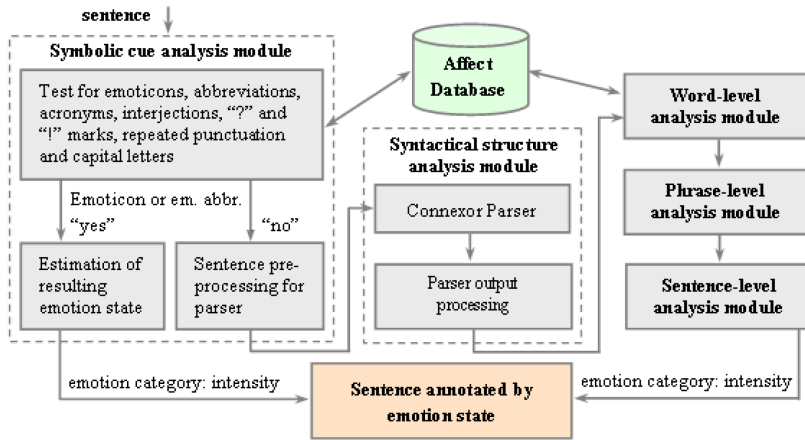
sentence

Symbolic cue analysis module

Test for emoticons, abbreviations, acronyms, interjections, “?” and “!” marks, repeated punctuation and capital letters

Emoticon or em. abbr. “yes”

“no”

Estimation of resulting emotion state

Sentence pre-processing for parser

Affect Database

Syntactical structure analysis module

Connexor Parser

Parser output processing

Word-level analysis module

Phrase-level analysis module

Sentence-level analysis module

emotion category: intensity

Sentence annotated by emotion state

emotion category: intensity